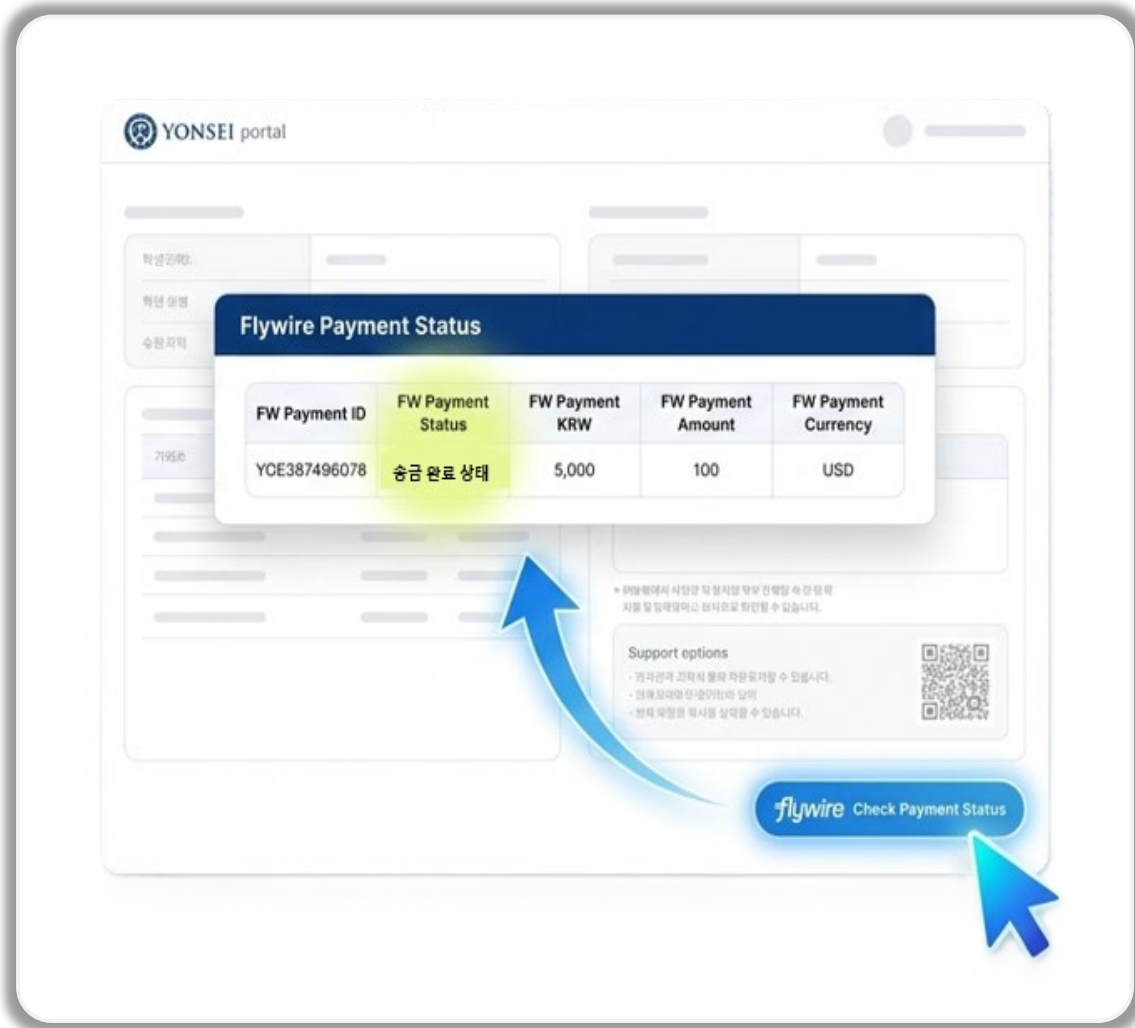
YONSEI portal

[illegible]
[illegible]
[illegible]

Flywire Payment Status

| FW Payment ID | FW Payment Status | FW Payment KRW | FW Payment Amount | FW Payment Currency |
|---|---|---|---|---|
| YCE387496078 | 송금 완료 상태 | 5,000 | 100 | USD |

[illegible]

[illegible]

Support options
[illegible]
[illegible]
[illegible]

flywire Check Payment Status